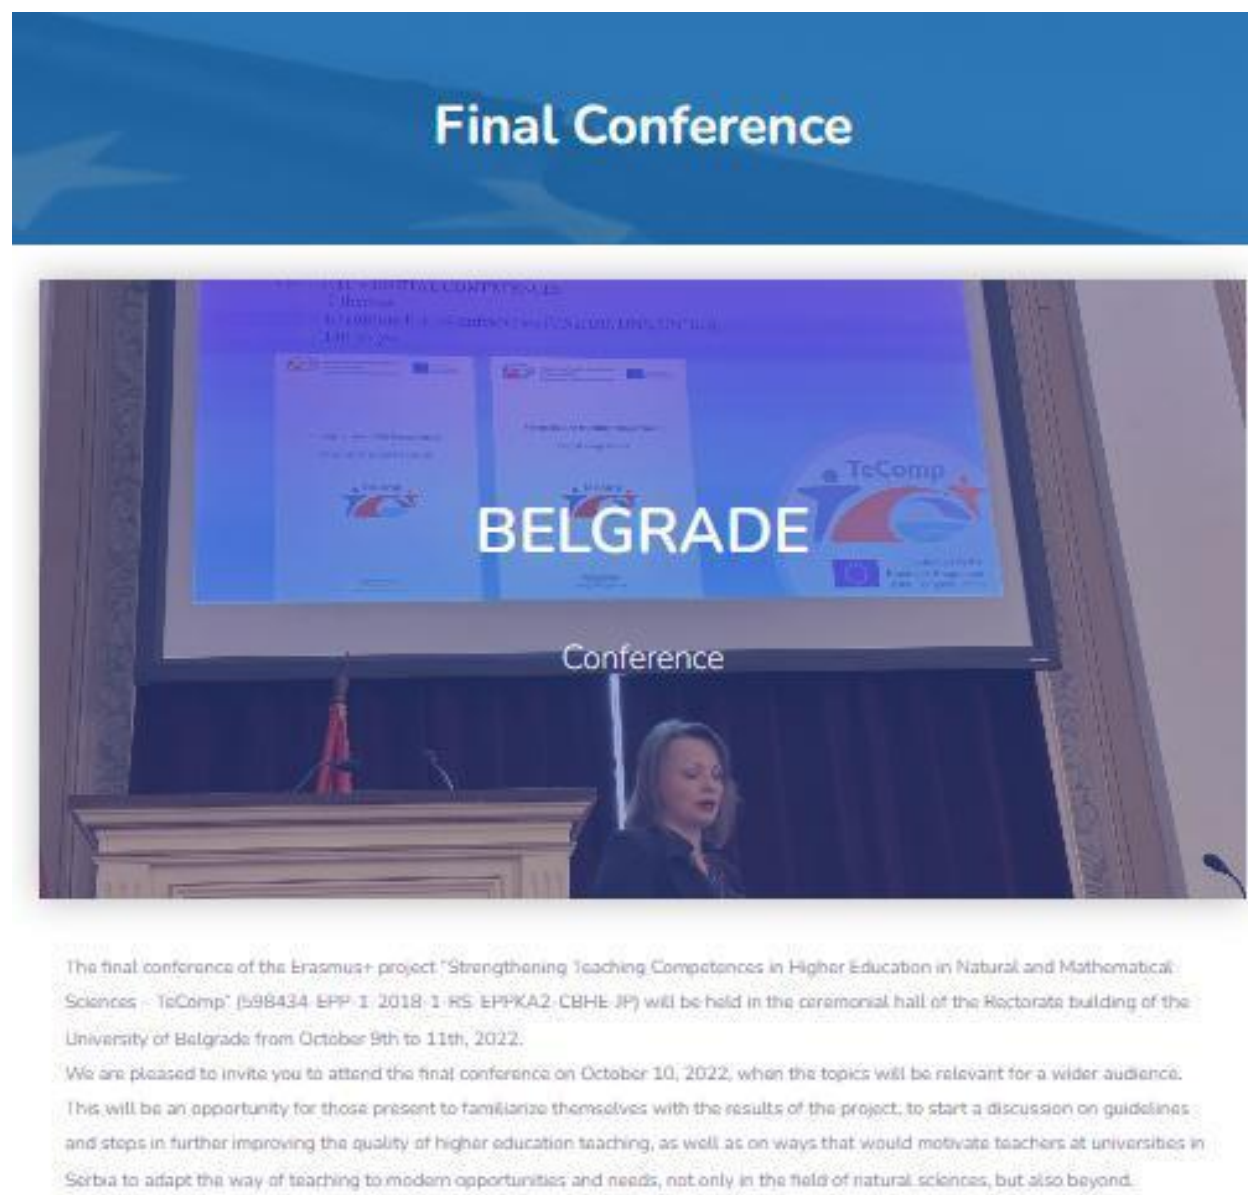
Final Conference

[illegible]

TeComp

BELGRADE

Conference

The final conference of the Erasmus+ project "Strengthening Teaching Competences in Higher Education in Natural and Mathematical Sciences - TeComp" (598434-EPP-1-2018-1-RS-EPPKA2-CBHE-JP) will be held in the ceremonial hall of the Rectorate building of the University of Belgrade from October 9th to 11th, 2022.
We are pleased to invite you to attend the final conference on October 10, 2022, when the topics will be relevant for a wider audience. This will be an opportunity for those present to familiarize themselves with the results of the project, to start a discussion on guidelines and steps in further improving the quality of higher education teaching, as well as on ways that would motivate teachers at universities in Serbia to adapt the way of teaching to modern opportunities and needs, not only in the field of natural sciences, but also beyond.